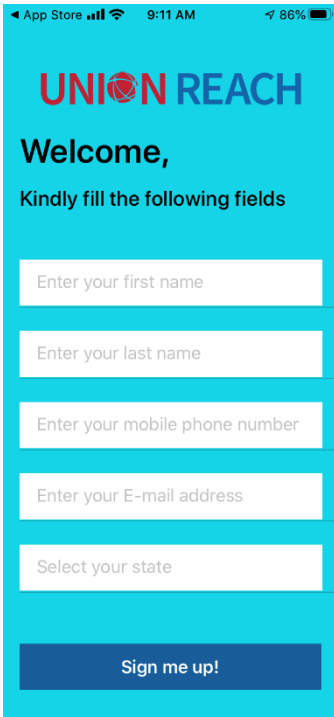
◀ App Store 9:11 AM 86%

UNION REACH

Welcome,

Kindly fill the following fields

Enter your first name

Enter your last name

Enter your mobile phone number

Enter your E-mail address

Select your state

Sign me up!